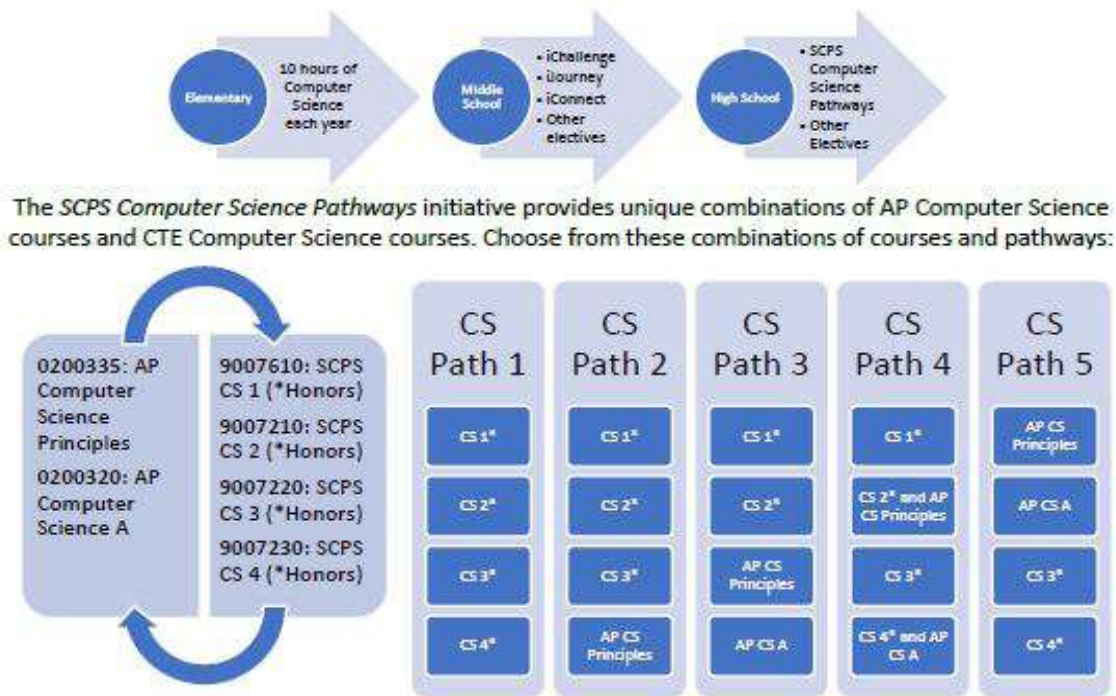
Elementary

10 hours of Computer Science each year

Middle School

- iChallenge
- iJourney
- iConnect
- Other electives

High School

- SCPS Computer Science Pathways
- Other Electives

The *SCPS Computer Science Pathways* initiative provides unique combinations of AP Computer Science courses and CTE Computer Science courses. Choose from these combinations of courses and pathways:

0200335: AP Computer Science Principles

0200320: AP Computer Science A

9007610: SCPS CS 1 (*Honors)

9007210: SCPS CS 2 (*Honors)

9007220: SCPS CS 3 (*Honors)

9007230: SCPS CS 4 (*Honors)

| CS Path 1 | CS Path 2 | CS Path 3 | CS Path 4 | CS Path 5 |
|---|---|---|---|---|
| CS 1* | CS 1* | CS 1* | CS 1* | AP CS Principles |
| CS 2* | CS 2* | CS 2* | CS 2* and AP CS Principles | AP CS A |
| CS 3* | CS 3* | AP CS Principles | CS 3* | CS 3* |
| CS 4* | AP CS Principles | AP CS A | CS 4* and AP CS A | CS 4* |